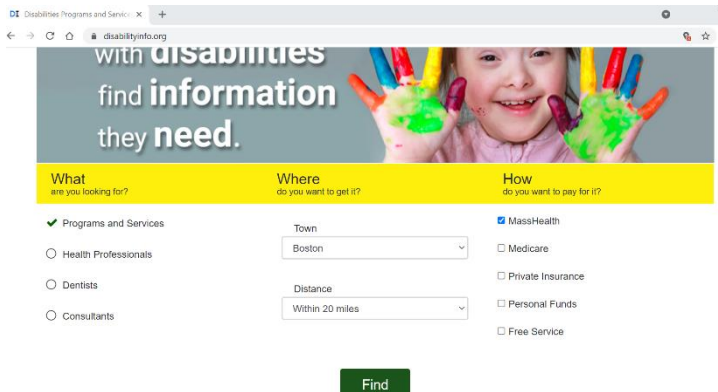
DI Disabilities Programs and Service ×
disabilityinfo.org

with disabilities find information they need.

What
are you looking for?

Programs and Services
Health Professionals
Dentists
Consultants

Where
do you want to get it?

Town
Boston

Distance
Within 20 miles

How
do you want to pay for it?

MassHealth
Medicare
Private Insurance
Personal Funds
Free Service

Find